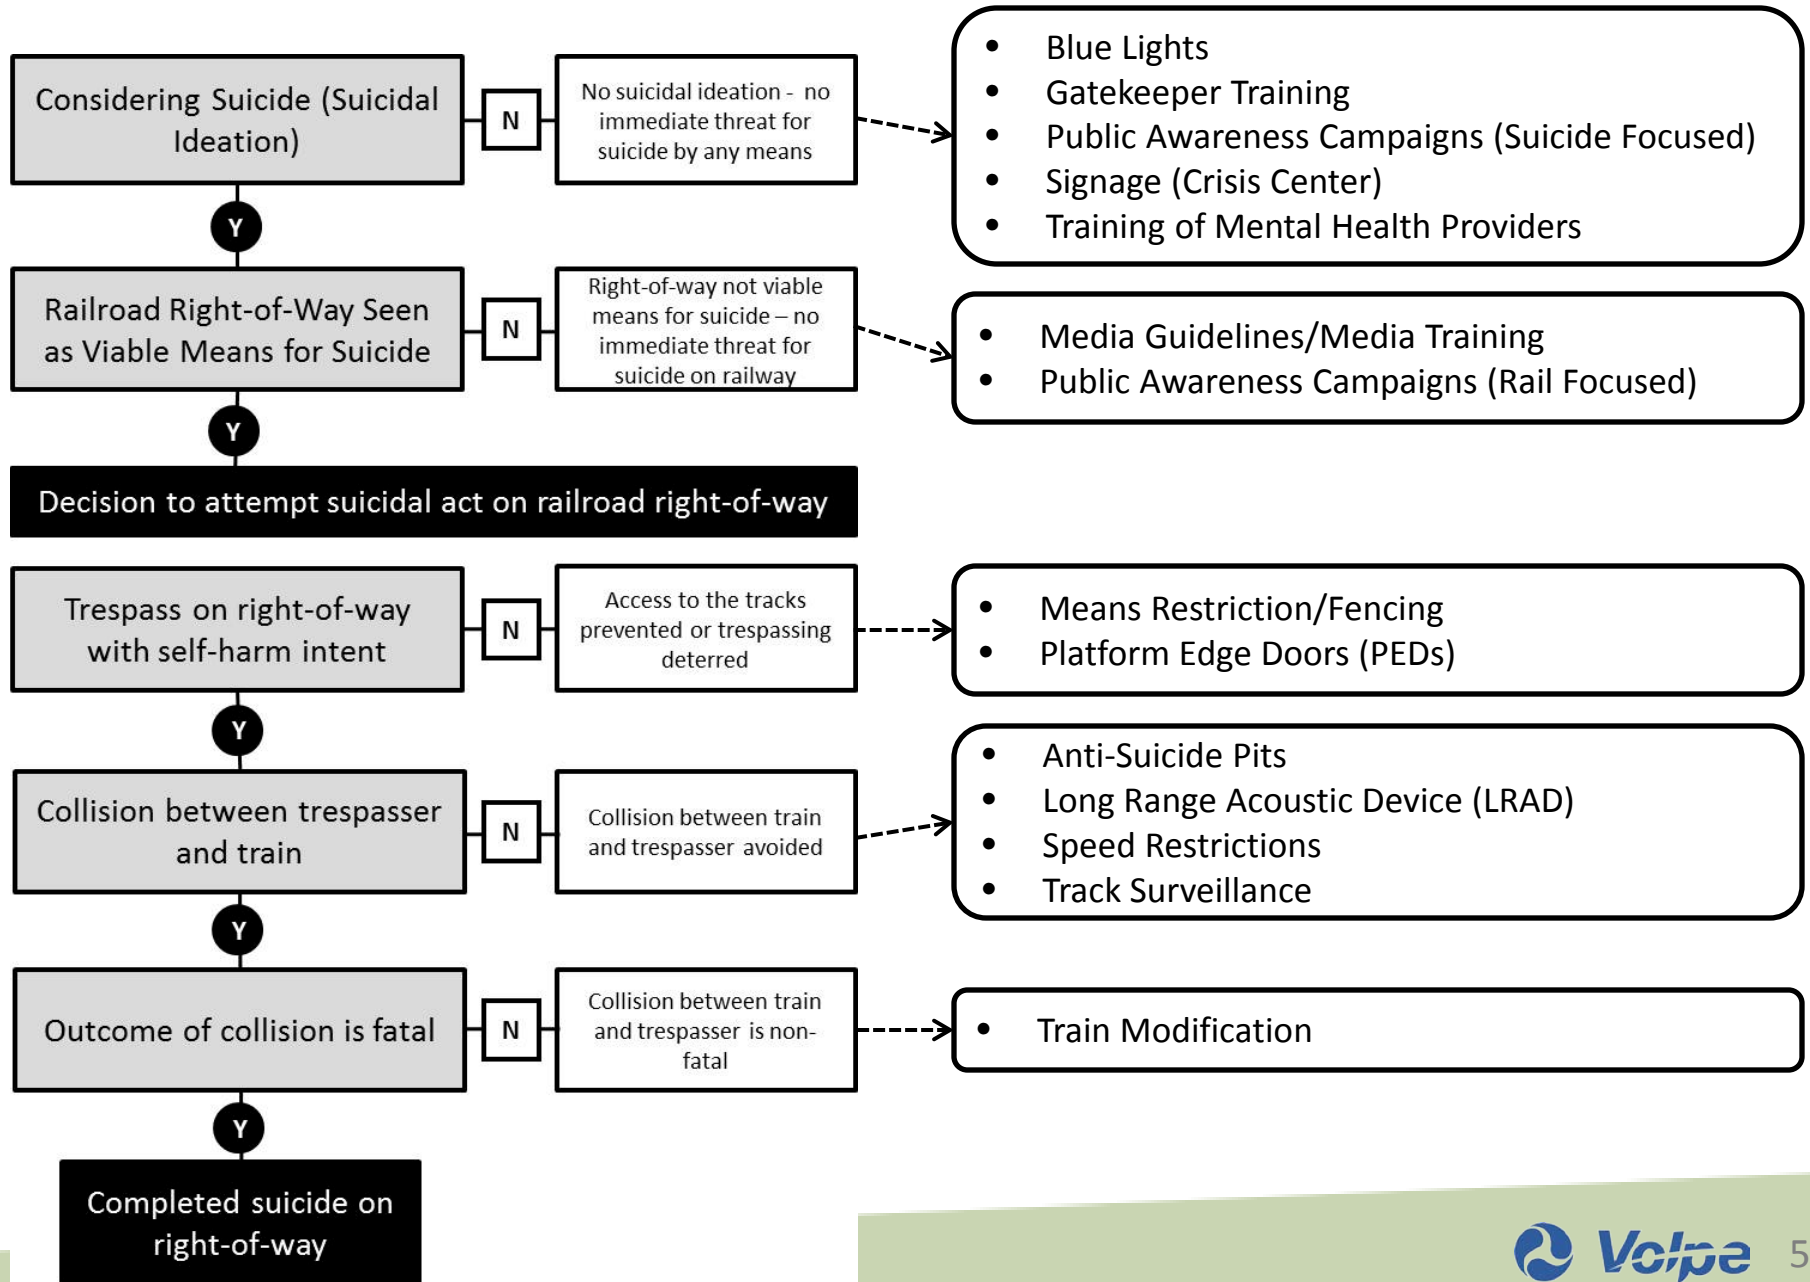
Considering Suicide (Suicidal Ideation)

N

No suicidal ideation - no immediate threat for suicide by any means

- Blue Lights
- Gatekeeper Training
- Public Awareness Campaigns (Suicide Focused)
- Signage (Crisis Center)
- Training of Mental Health Providers

Y

Railroad Right-of-Way Seen as Viable Means for Suicide

N

Right-of-way not viable means for suicide – no immediate threat for suicide on railway

- Media Guidelines/Media Training
- Public Awareness Campaigns (Rail Focused)

Y

Decision to attempt suicidal act on railroad right-of-way

Trespass on right-of-way with self-harm intent

N

Access to the tracks prevented or trespassing deterred

- Means Restriction/Fencing
- Platform Edge Doors (PEDs)

Y

Collision between trespasser and train

N

Collision between train and trespasser avoided

- Anti-Suicide Pits
- Long Range Acoustic Device (LRAD)
- Speed Restrictions
- Track Surveillance

Y

Outcome of collision is fatal

N

Collision between train and trespasser is non-fatal

- Train Modification

Y

Completed suicide on right-of-way

Volpe

5